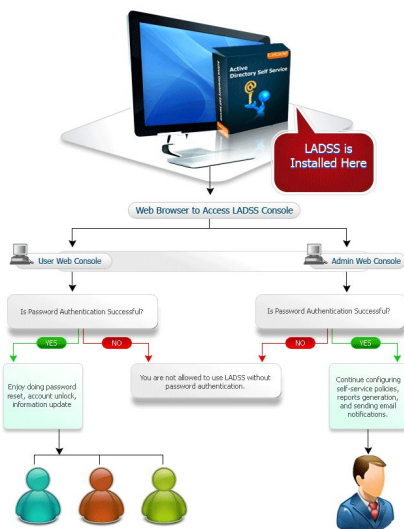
Active Directory Self Service

LADSS is Installed Here

Web Browser to Access LADSS Console

User Web Console

Admin Web Console

Is Password Authentication Successful?

Is Password Authentication Successful?

YES

NO

NO

YES

Enjoy doing password reset, account unlock, information update

You are not allowed to use LADSS without password authentication.

Continue configuring self-service policies, reports generation, and sending email notifications.